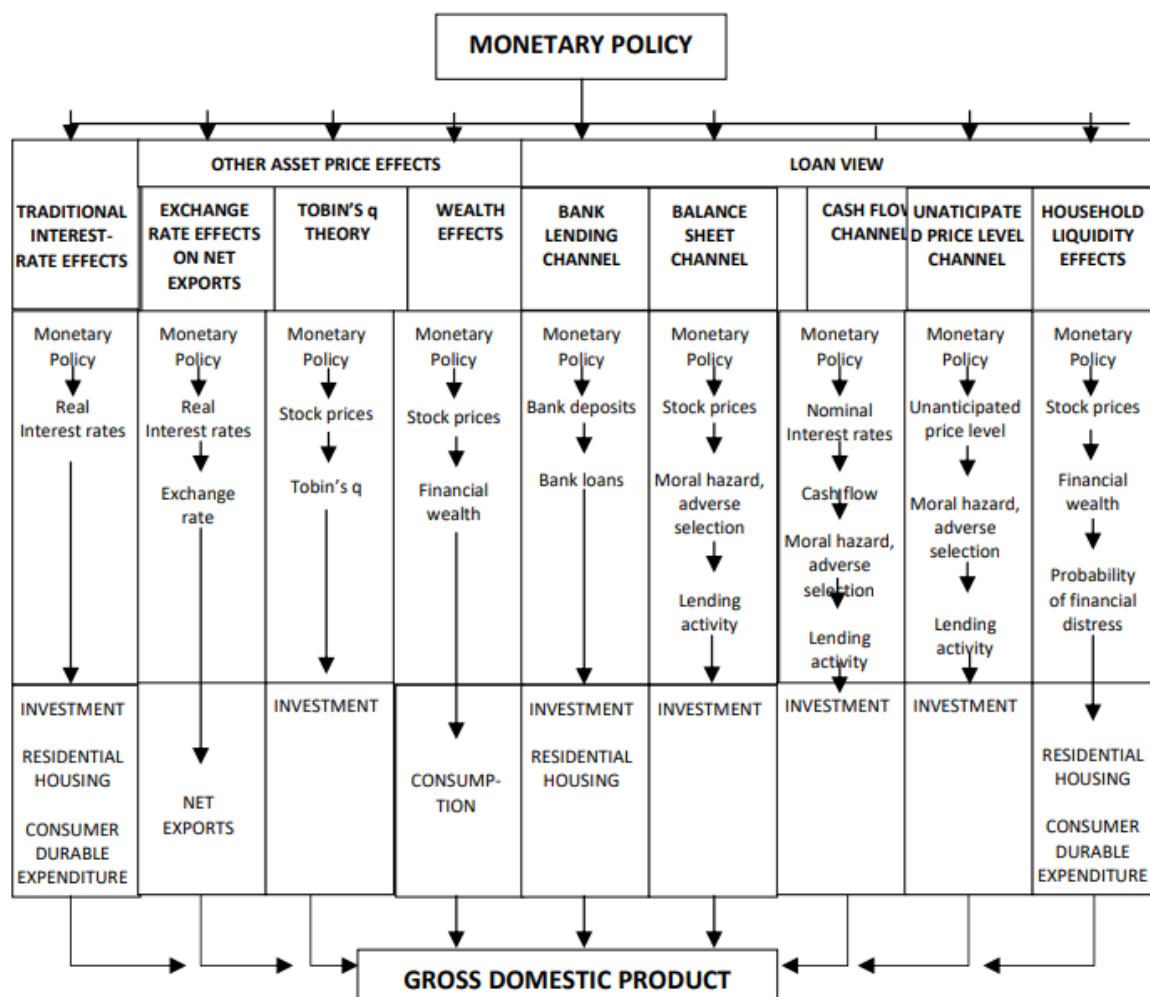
MONETARY POLICY

OTHER ASSET PRICE EFFECTS

LOAN VIEW

TRADITIONAL INTEREST-RATE EFFECTS

EXCHANGE RATE EFFECTS ON NET EXPORTS

TOBIN'S q THEORY

WEALTH EFFECTS

BANK LENDING CHANNEL

BALANCE SHEET CHANNEL

CASH FLOW CHANNEL

UNATICIPATED PRICE LEVEL CHANNEL

HOUSEHOLD LIQUIDITY EFFECTS

Monetary Policy
Real Interest rates

Monetary Policy
Real Interest rates
Exchange rate

Monetary Policy
Stock prices
Tobin's q

Monetary Policy
Stock prices
Financial wealth

Monetary Policy
Bank deposits
Bank loans

Monetary Policy
Stock prices
Moral hazard, adverse selection
Lending activity

Monetary Policy
Nominal Interest rates
Cash flow
Moral hazard, adverse selection
Lending activity

Monetary Policy
Unanticipated price level
Moral hazard, adverse selection
Lending activity

Monetary Policy
Stock prices
Financial wealth
Probability of financial distress

INVESTMENT
RESIDENTIAL HOUSING
CONSUMER DURABLE EXPENDITURE

NET EXPORTS

INVESTMENT

CONSUMPTION

INVESTMENT
RESIDENTIAL HOUSING

INVESTMENT

INVESTMENT

INVESTMENT

RESIDENTIAL HOUSING
CONSUMER DURABLE EXPENDITURE

GROSS DOMESTIC PRODUCT